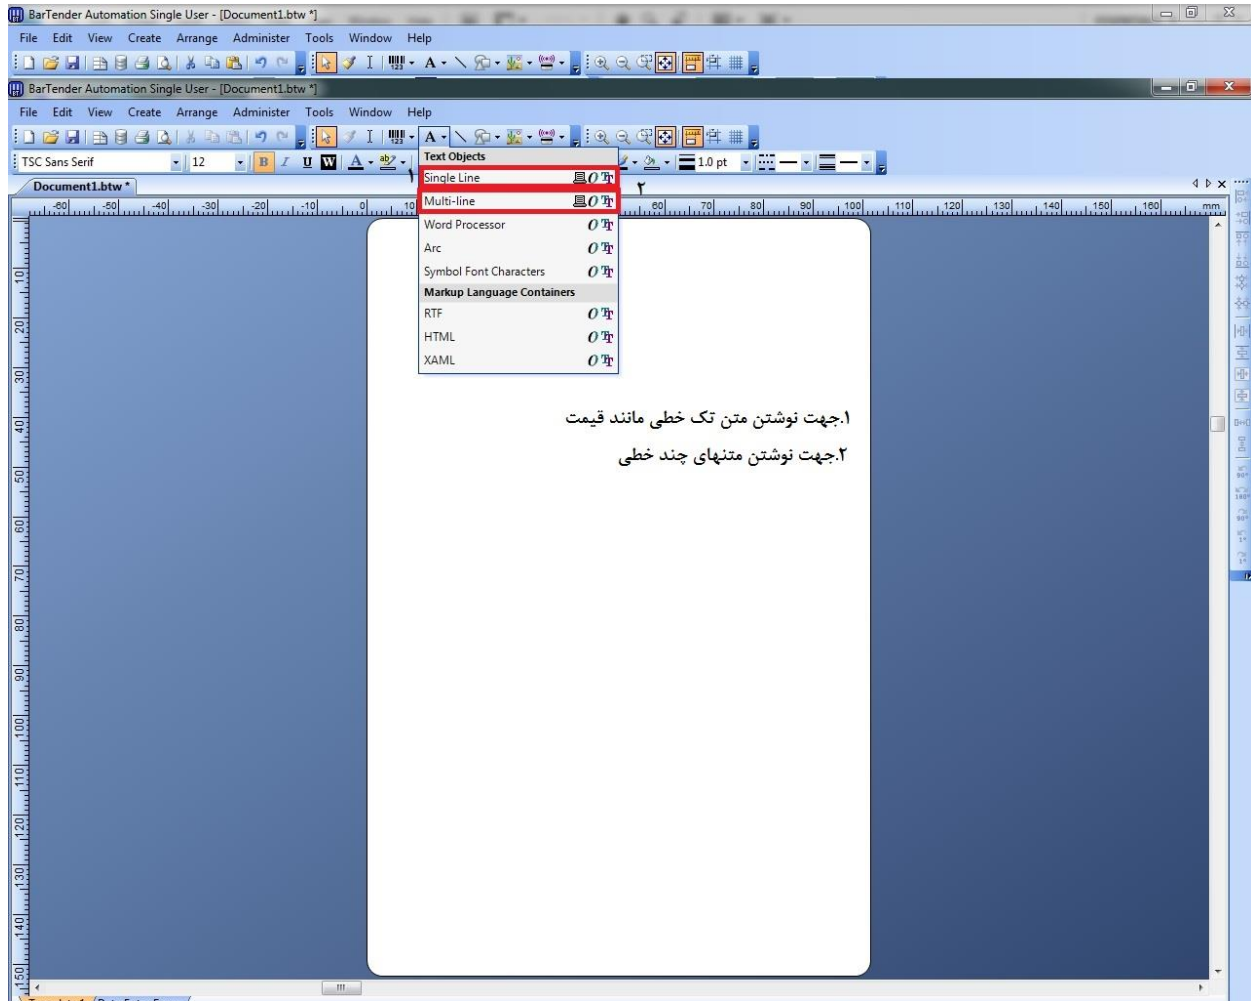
BarTender Automation Single User - [Document1.btw *]
File Edit View Create Arrange Administer Tools Window Help
BarTender Automation Single User - [Document1.btw *]
File Edit View Create Arrange Administer Tools Window Help
TSC Sans Serif 12 1.0 pt
Document1.btw *
Text Objects
Single Line
Multi-line
Word Processor
Arc
Symbol Font Characters
Markup Language Containers
RTF
HTML
XAML
۱
۲
-60 -50 -40 -30 -20 -10 0 10 60 70 80 90 100 110 120 130 140 150 160 mm
10 20 30 40 50 60 70 80 90 100 110 120 130 140 150

۱.جهت نوشتن متن تک خطی مانند قیمت
۲.جهت نوشتن متنهای چند خطی